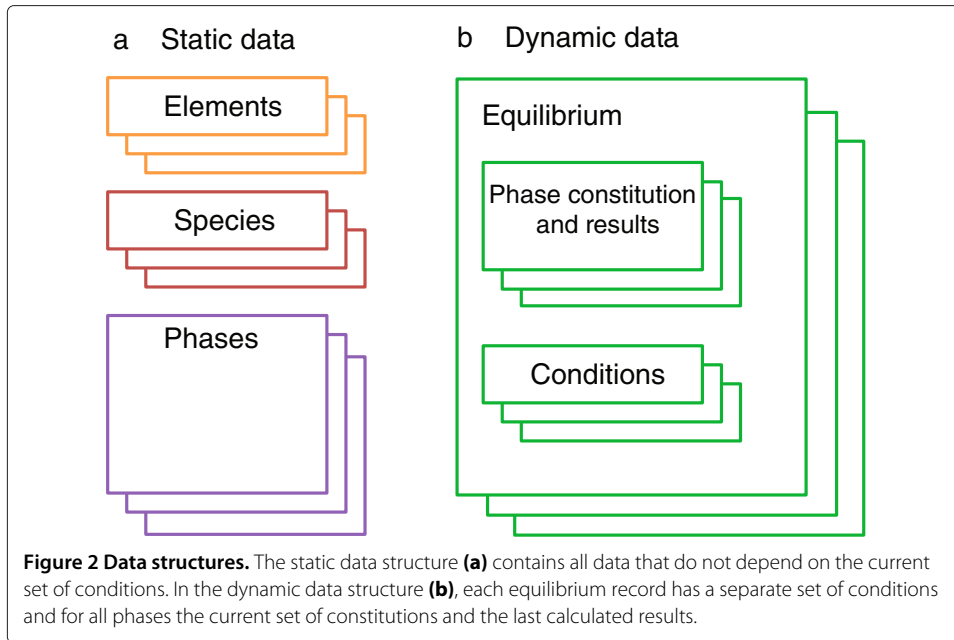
a Static data

Elements

Species

Phases

b Dynamic data

Equilibrium

Phase constitution and results

Conditions

**Figure 2 Data structures.** The static data structure **(a)** contains all data that do not depend on the current set of conditions. In the dynamic data structure **(b)**, each equilibrium record has a separate set of conditions and for all phases the current set of constitutions and the last calculated results.